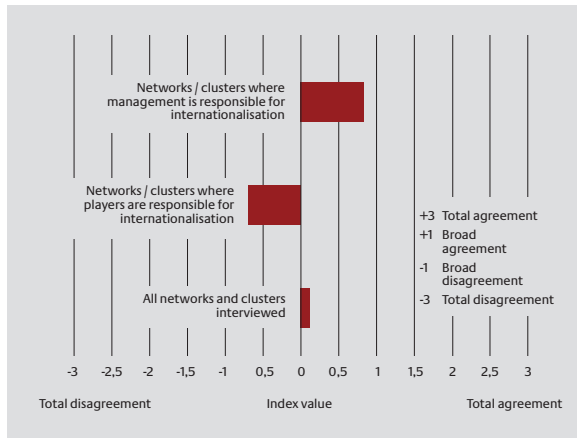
Networks / clusters where management is responsible for internationalisation

Networks / clusters where players are responsible for internationalisation

All networks and clusters interviewed

+3 Total agreement
+1 Broad agreement
-1 Broad disagreement
-3 Total disagreement

-3 -2,5 -2 -1,5 -1 0,5 0 0,5 1 1,5 2 2,5 3

Total disagreement Index value Total agreement